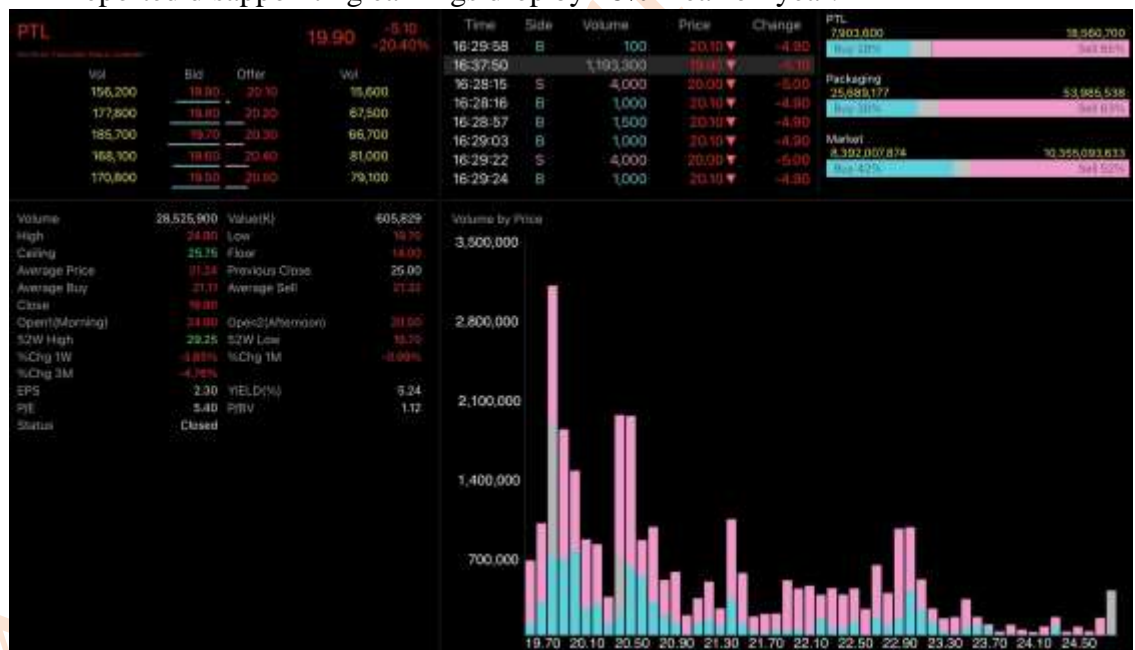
reported disappointing earnings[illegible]

PTL

19.90 -5.10 -20.40%

| Vol | Bid | Offer | Vol |
|---|---|---|---|
| 156,200 | 19.90 | 20.10 | 15,600 |
| 177,800 | 19.80 | 20.20 | 67,500 |
| 185,700 | 19.70 | 20.30 | 66,700 |
| 168,100 | 19.60 | 20.40 | 81,000 |
| 170,800 | 19.50 | 20.50 | 79,100 |

| Time | Side | Volume | Price | Change |
|---|---|---|---|---|
| 16:29:58 | B | 100 | 20.10 | -4.90 |
| 16:37:50 | | 1,193,300 | 19.90 | -5.10 |
| 16:28:15 | S | 4,000 | 20.00 | -5.00 |
| 16:28:16 | B | 1,000 | 20.10 | -4.90 |
| 16:28:57 | B | 1,500 | 20.10 | -4.90 |
| 16:29:03 | B | 1,000 | 20.10 | -4.90 |
| 16:29:22 | S | 4,000 | 20.00 | -5.00 |
| 16:29:24 | B | 1,000 | 20.10 | -4.90 |

PTL
7,903,600 18,560,700
Buy 30% Sell 65%

Packaging
25,889,177 53,985,538
Buy 30% Sell 63%

Market
8,392,007,874 10,355,093,833
Buy 42% Sell 52%

| | | | |
|---|---|---|---|
| Volume | 28,525,900 | Value(K) | 605,829 |
| High | 24.00 | Low | 19.70 |
| Ceiling | 25.75 | Floor | 14.00 |
| Average Price | 21.24 | Previous Close | 25.00 |
| Average Buy | 21.11 | Average Sell | 21.33 |
| Close | 19.90 | | |
| Open1(Morning) | 24.00 | Open2(Afternoon) | 20.00 |
| 52W High | 29.25 | 52W Low | 19.70 |
| %Chg 1W | -3.85% | %Chg 1M | -9.09% |
| %Chg 3M | -4.76% | | |
| EPS | 2.30 | YIELD(%) | 6.24 |
| P/E | 5.40 | P/BV | 1.12 |
| Status | Closed | | |

Volume by Price

3,500,000
2,800,000
2,100,000
1,400,000
700,000

19.70 20.10 20.50 20.90 21.30 21.70 22.10 22.50 22.90 23.30 23.70 24.10 24.50